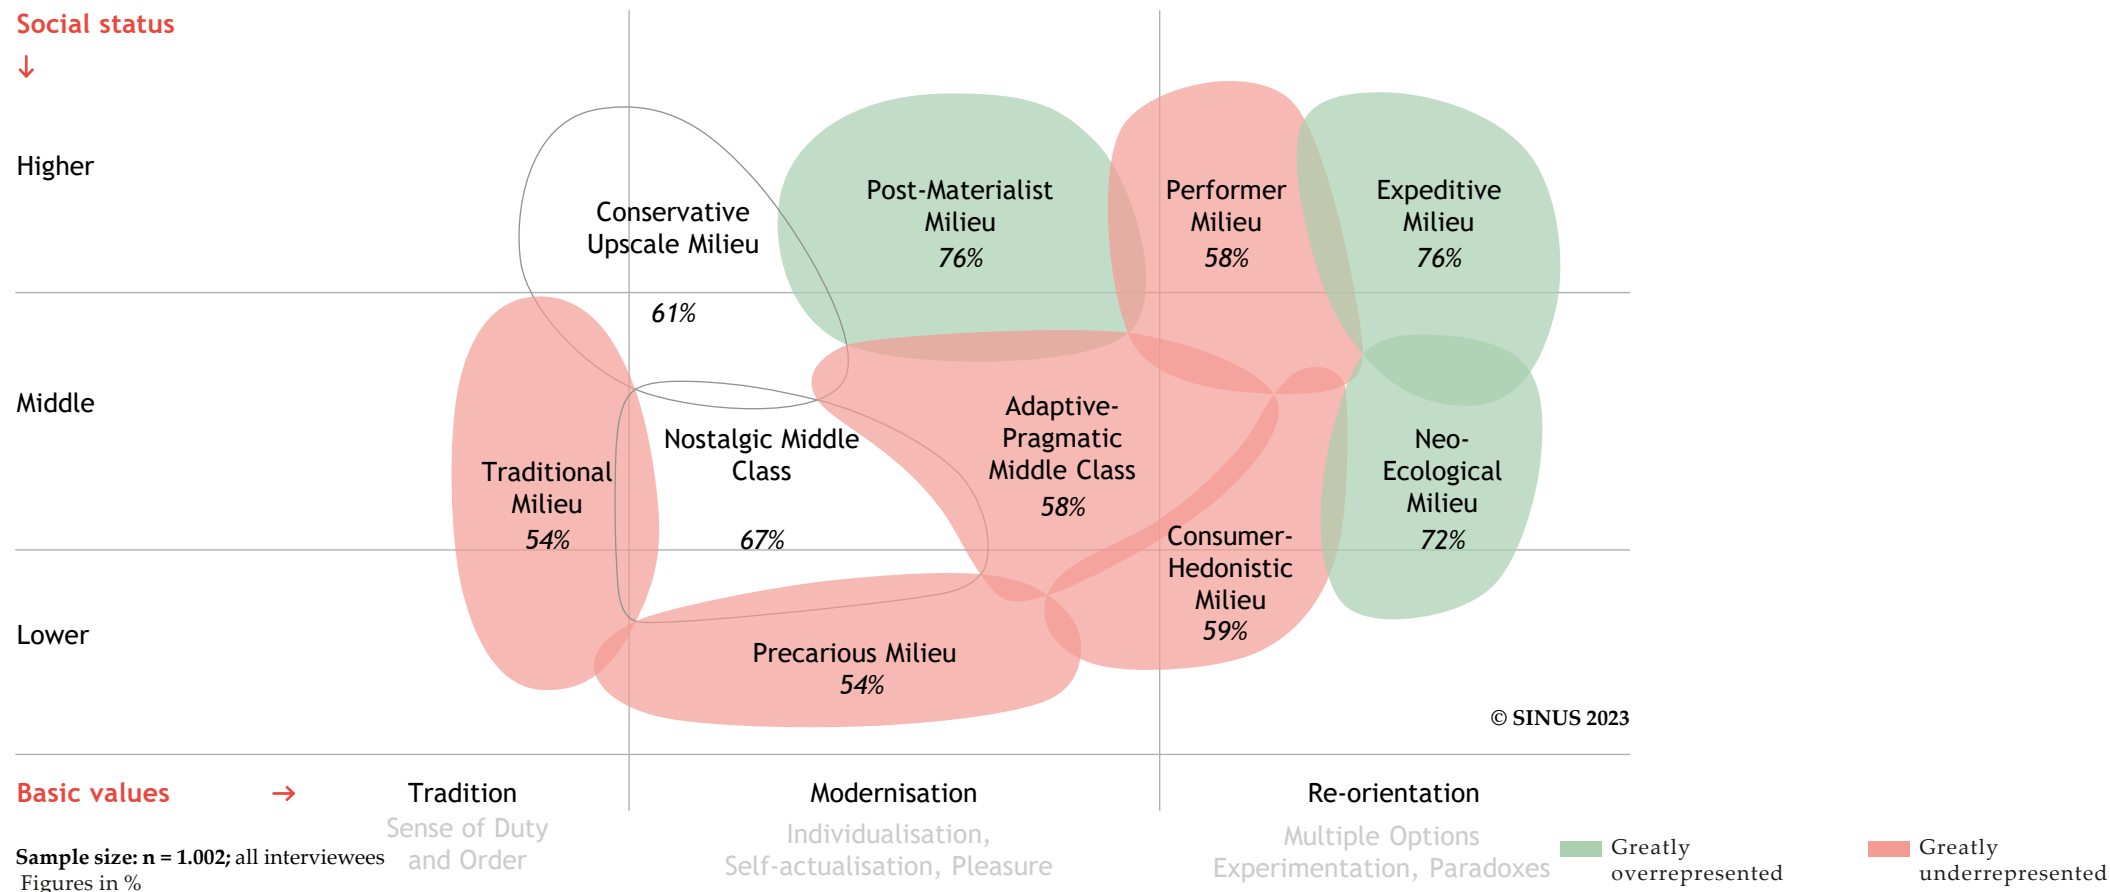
Social status
↓

Higher

Middle

Lower

Conservative Upscale Milieu
61%

Post-Materialist Milieu
76%

Performer Milieu
58%

Expeditive Milieu
76%

Traditional Milieu
54%

Nostalgic Middle Class
67%

Adaptive-Pragmatic Middle Class
58%

Neo-Ecological Milieu
72%

Consumer-Hedonistic Milieu
59%

Precarious Milieu
54%

© SINUS 2023

Basic values →

Tradition
Sense of Duty and Order

Modernisation
Individualisation, Self-actualisation, Pleasure

Re-orientation
Multiple Options Experimentation, Paradoxes

Sample size: n = 1.002; all interviewees
Figures in %

Greatly overrepresented

Greatly underrepresented